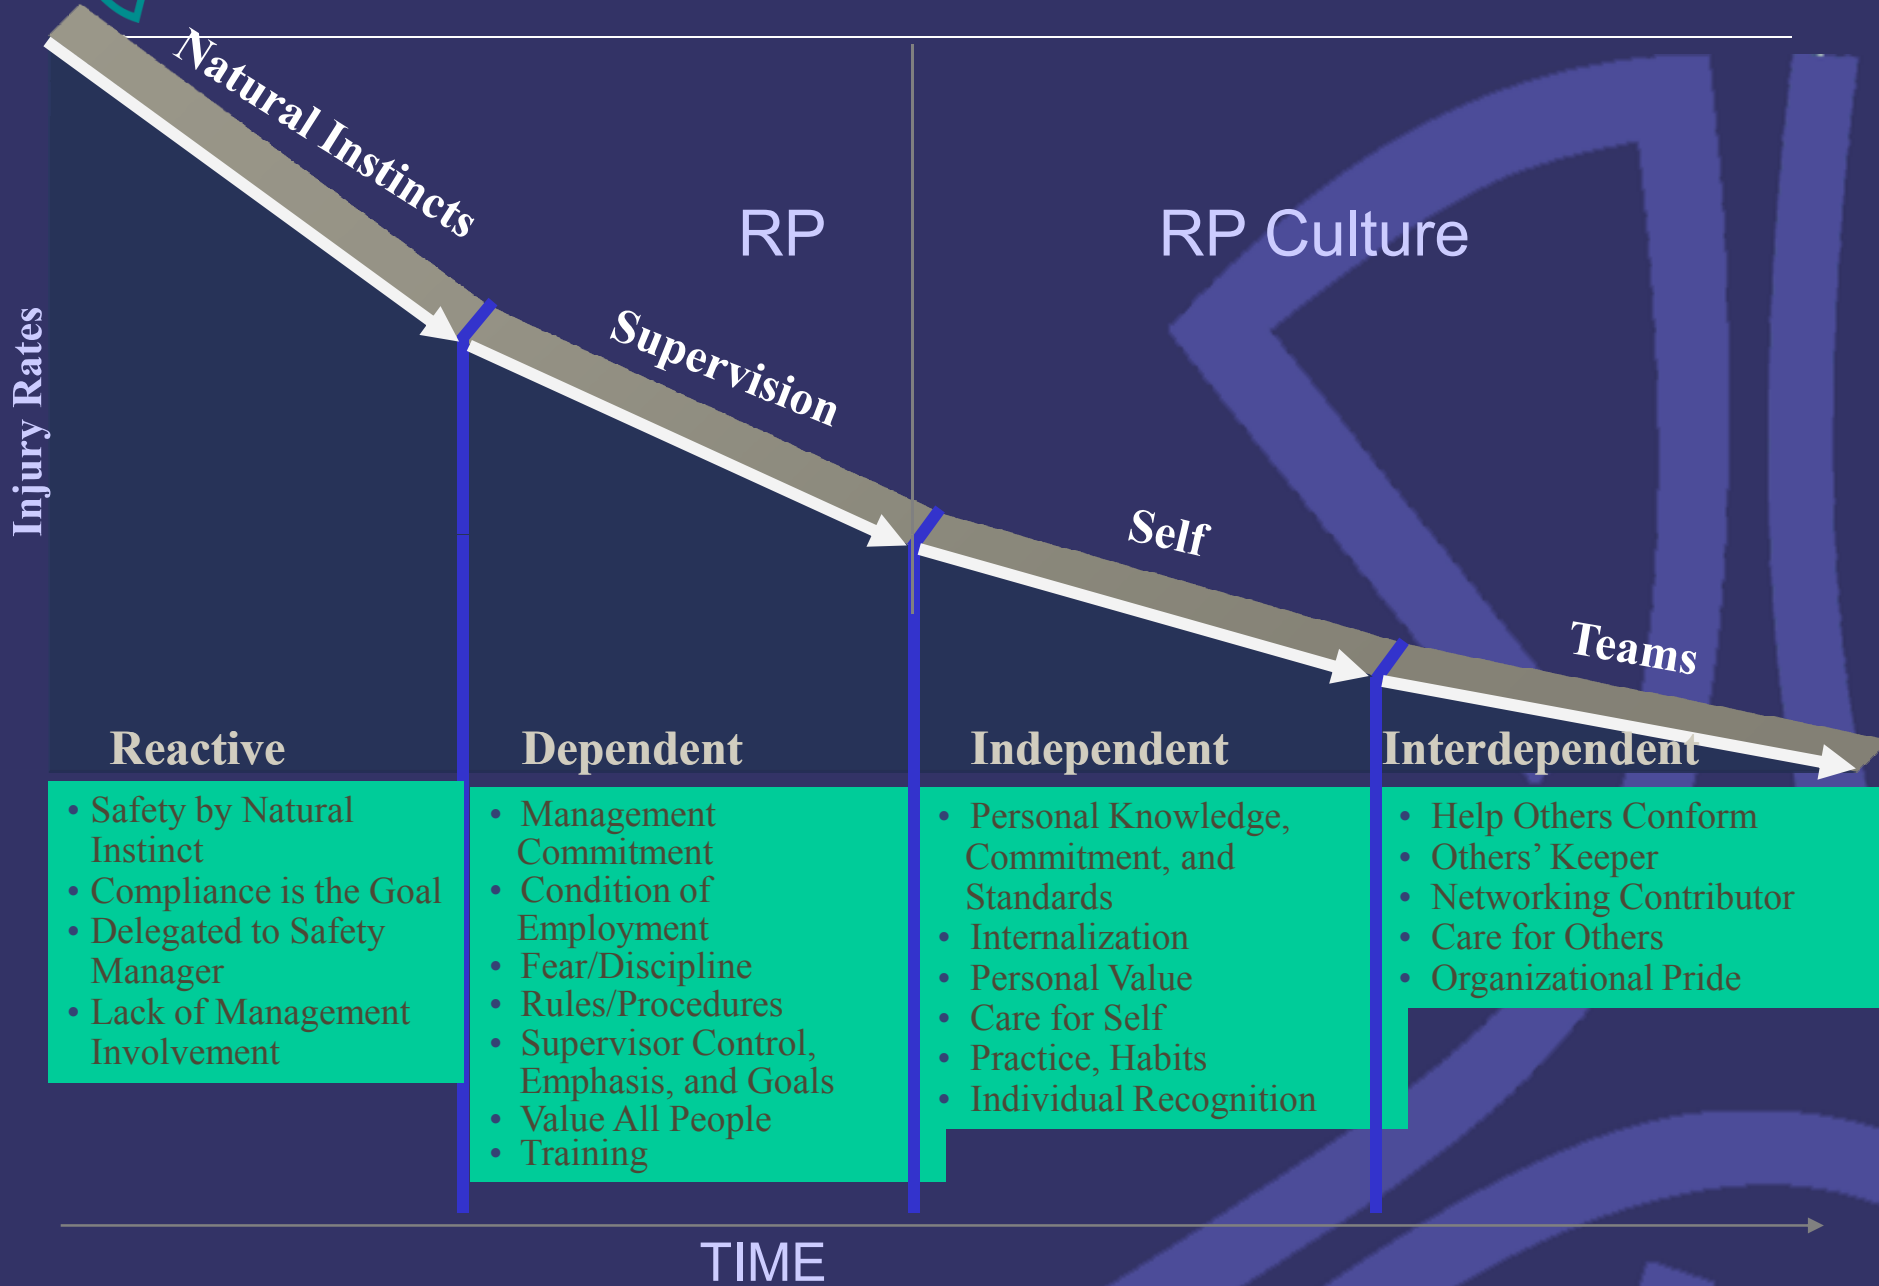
Natural Instincts

RP

RP Culture

Injury Rates

Supervision

Self

Teams

Reactive

- Safety by Natural Instinct
- Compliance is the Goal
- Delegated to Safety Manager
- Lack of Management Involvement

Dependent

- Management Commitment
- Condition of Employment
- Fear/Discipline
- Rules/Procedures
- Supervisor Control, Emphasis, and Goals
- Value All People
- Training

Independent

- Personal Knowledge, Commitment, and Standards
- Internalization
- Personal Value
- Care for Self
- Practice, Habits
- Individual Recognition

Interdependent

- Help Others Conform
- Others' Keeper
- Networking Contributor
- Care for Others
- Organizational Pride

TIME